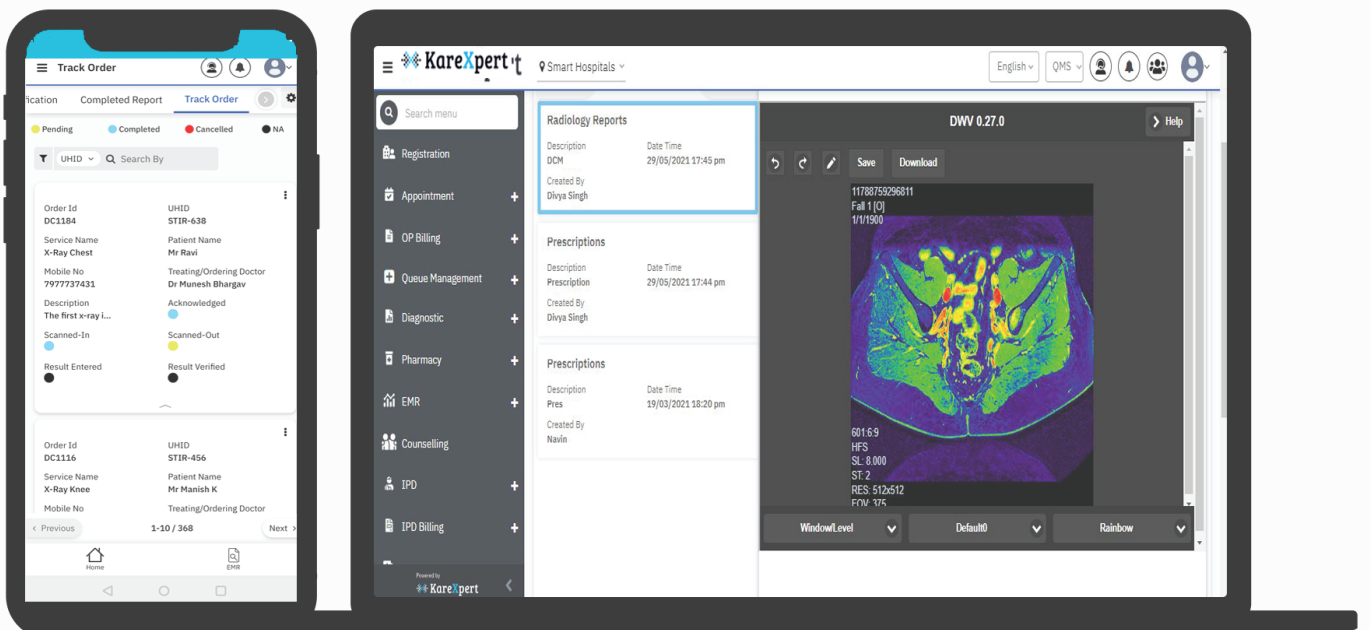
Track Order

fication Completed Report Track Order

Pending Completed Cancelled NA

UHID Search By

Order Id
DC1184
UHID
STIR-638
Service Name
X-Ray Chest
Patient Name
Mr Ravi
Mobile No
7977737431
Treating/Ordering Doctor
Dr Munesh Bhargav
Description
The first x-ray i...
Acknowledged
Scanned-In
Scanned-Out
Result Entered
Result Verified

Order Id
DC1116
UHID
STIR-456
Service Name
X-Ray Knee
Patient Name
Mr Manish K
Mobile No
Treating/Ordering Doctor

< Previous 1-10 / 368 Next >

Home EMR

KareXpert

Smart Hospitals

English QMS

Search menu

Registration
Appointment
OP Billing
Queue Management
Diagnostic
Pharmacy
EMR
Counselling
IPD
IPD Billing

Powered by
KareXpert

Radiology Reports
Description
DCM
Date Time
29/05/2021 17:45 pm
Created By
Divya Singh

Prescriptions
Description
Prescription
Date Time
29/05/2021 17:44 pm
Created By
Divya Singh

Prescriptions
Description
Pres
Date Time
19/03/2021 18:20 pm
Created By
Navin

DWV 0.27.0

Help

Save Download

11788759296811
Fall 1 [O]
1/1/1900

601:6:9
HFS
SL: 8.000
ST: 2
RES: 512x512
FOV: 375

Window/Level Default0 Rainbow